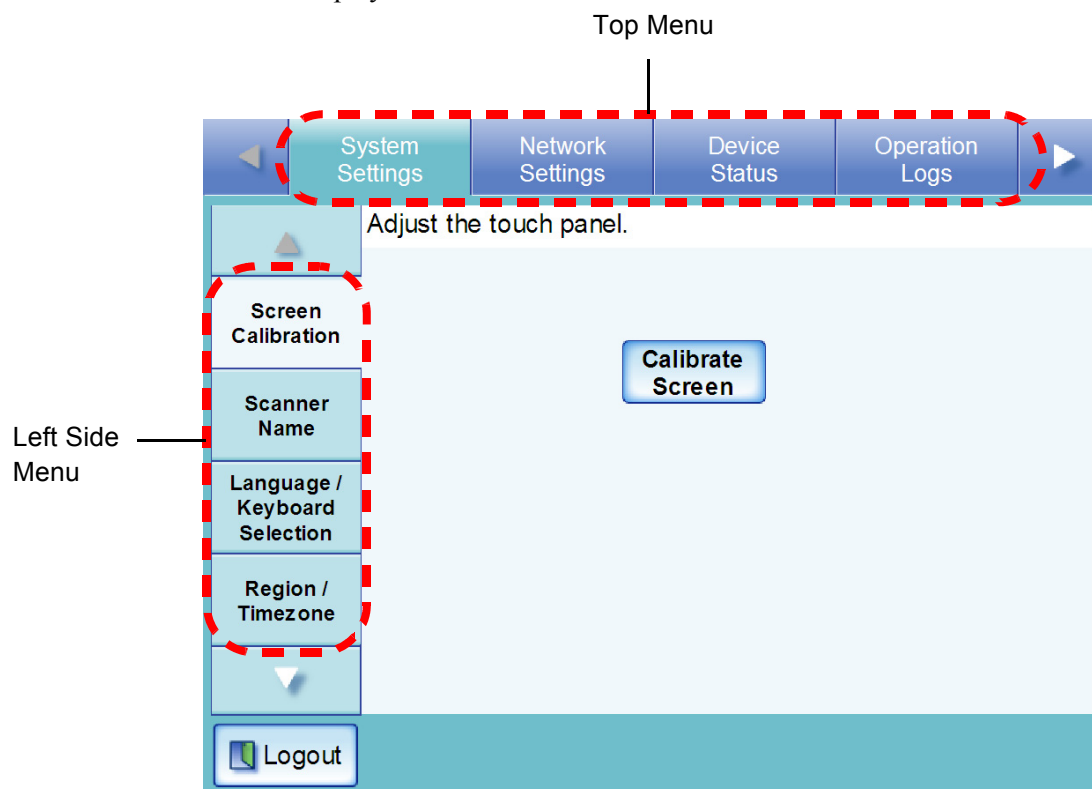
Top Menu

System Settings
Network Settings
Device Status
Operation Logs

Adjust the touch panel.

Screen Calibration
Scanner Name
Language / Keyboard Selection
Region / Timezone

Calibrate Screen

Left Side Menu

Logout